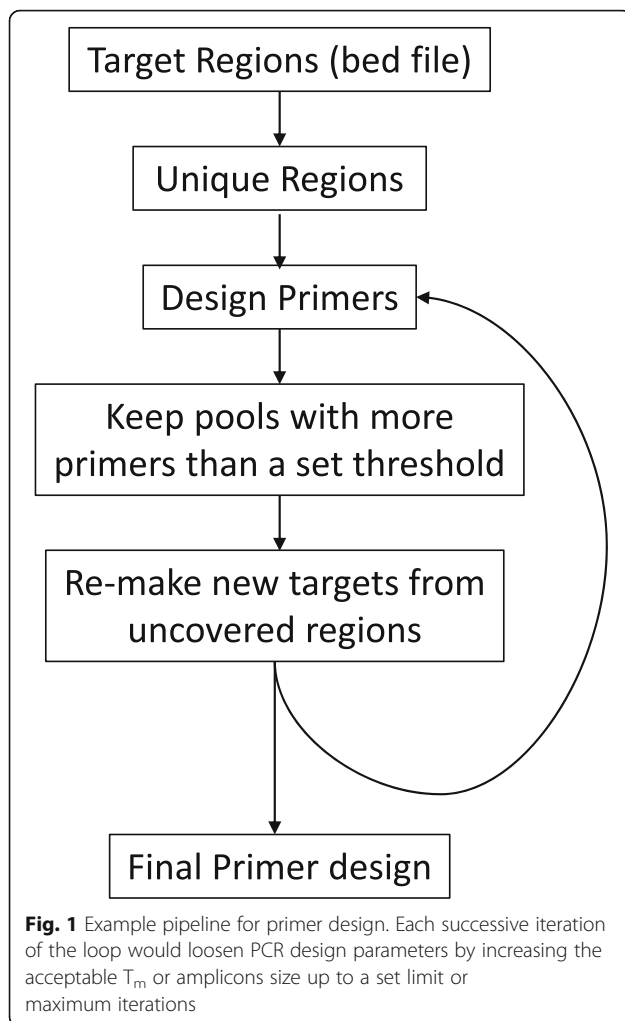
Target Regions (bed file)

Unique Regions

Design Primers

Keep pools with more primers than a set threshold

Re-make new targets from uncovered regions

Final Primer design

**Fig. 1** Example pipeline for primer design. Each successive iteration of the loop would loosen PCR design parameters by increasing the acceptable $T_m$ or amplicons size up to a set limit or maximum iterations